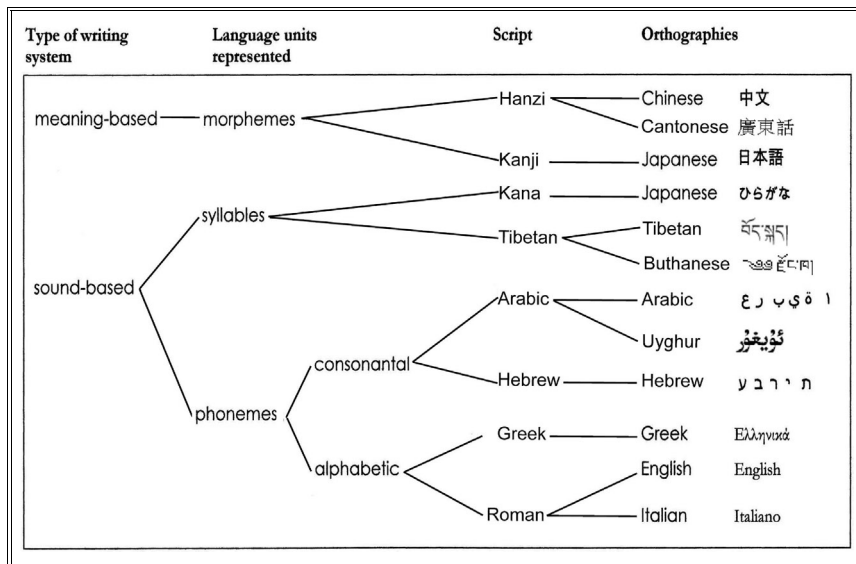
| Type of writing system | Language units represented | Script | Orthographies | |
|---|---|---|---|---|
| meaning-based | morphemes | Hanzi | Chinese | 中文 |
| | | | Cantonese | 廣東話 |
| | | Kanji | Japanese | 日本語 |
| sound-based | syllables | Kana | Japanese | ひらがな |
| | | Tibetan | Tibetan | བོད་སྐད། |
| | | | Buthanese | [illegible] |
| | phonemes | | | |
| | consonantal | Arabic | Arabic | ا ة ي ب ر ع |
| | | | Uyghur | ئۇيغۇر |
| | | Hebrew | Hebrew | ת י ר ב ע |
| | alphabetic | Greek | Greek | Ελληνικά |
| | | Roman | English | English |
| | | | Italian | Italiano |